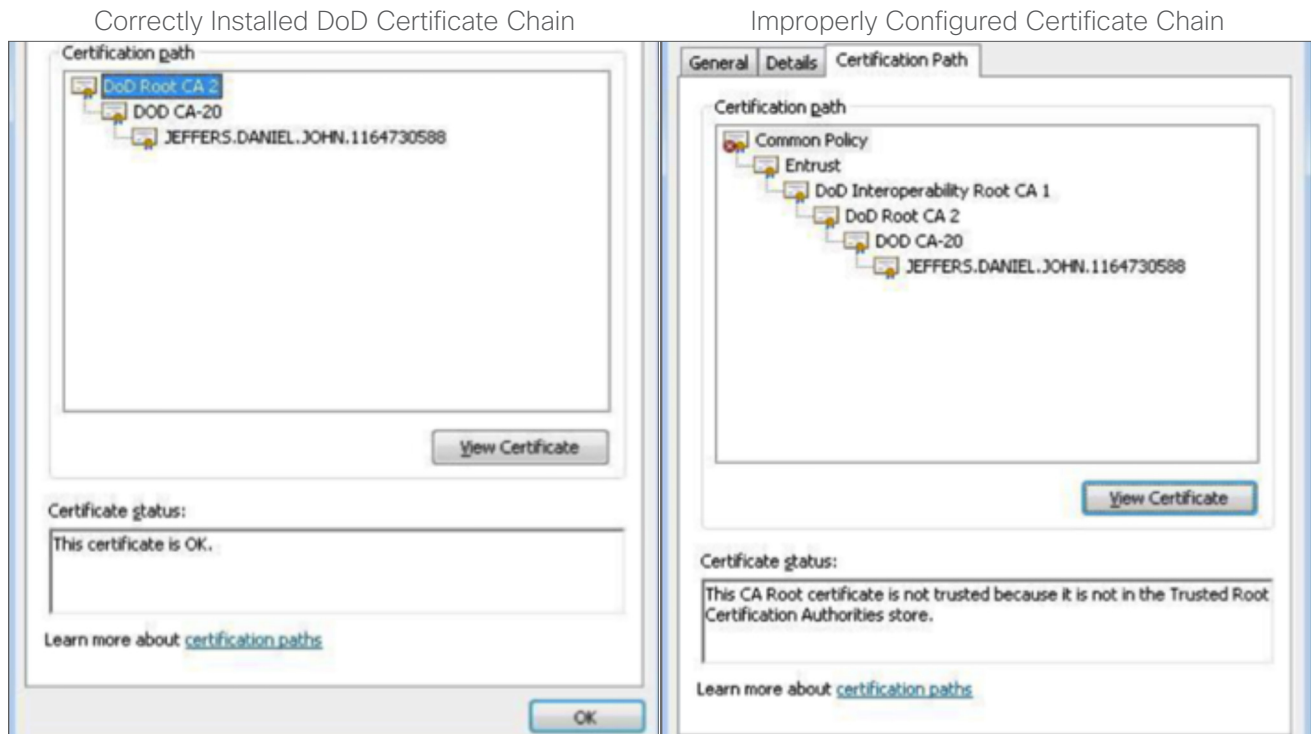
Correctly Installed DoD Certificate Chain

Certification path

DoD Root CA 2
DOD CA-20
JEFFERS.DANIEL.JOHN.1164730588

View Certificate

Certificate status:

This certificate is OK.

Learn more about certification paths

OK

Improperly Configured Certificate Chain

General | Details | Certification Path

Certification path

Common Policy
Entrust
DoD Interoperability Root CA 1
DoD Root CA 2
DOD CA-20
JEFFERS.DANIEL.JOHN.1164730588

View Certificate

Certificate status:

This CA Root certificate is not trusted because it is not in the Trusted Root Certification Authorities store.

Learn more about certification paths